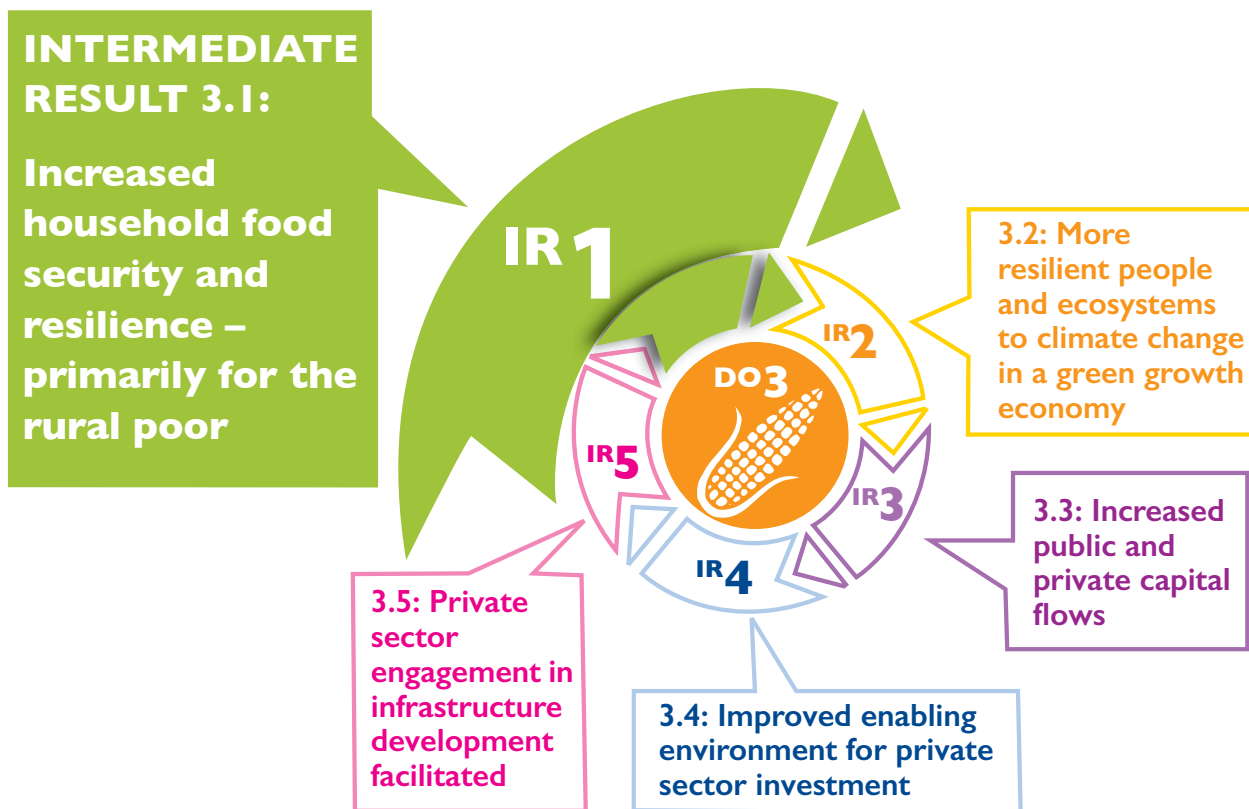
INTERMEDIATE RESULT 3.1:

Increased household food security and resilience – primarily for the rural poor

IR 1

IR 2

IR 3

IR 4

IR 5

DO 3

3.2: More resilient people and ecosystems to climate change in a green growth economy

3.3: Increased public and private capital flows

3.4: Improved enabling environment for private sector investment

3.5: Private sector engagement in infrastructure development facilitated